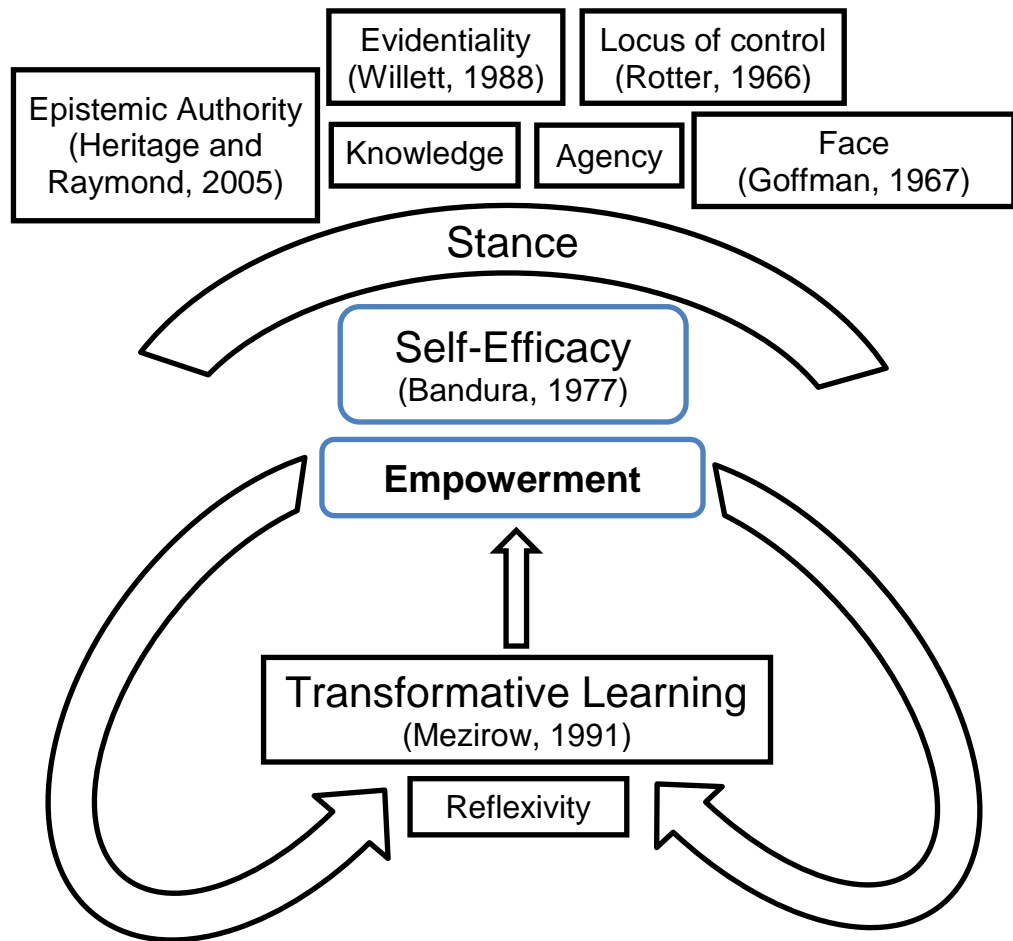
Evidentiality (Willett, 1988)

Locus of control (Rotter, 1966)

Epistemic Authority (Heritage and Raymond, 2005)

Knowledge

Agency

Face (Goffman, 1967)

Stance

Self-Efficacy (Bandura, 1977)

Empowerment

Transformative Learning (Mezirow, 1991)

Reflexivity